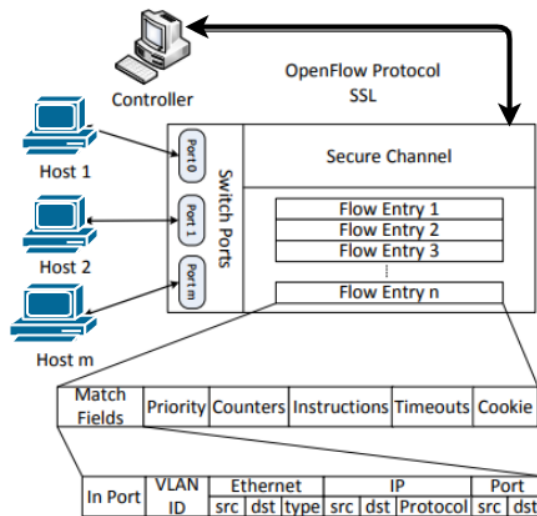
Controller

OpenFlow Protocol
SSL

Host 1

Host 2

Host m

Port 0

Port 1

Port m

Switch Ports

Secure Channel

Flow Entry 1
Flow Entry 2
Flow Entry 3
⋮
Flow Entry n

| Match Fields | Priority | Counters | Instructions | Timeouts | Cookie |
|---|---|---|---|---|---|

| In Port | VLAN ID | Ethernet | | | IP | | | Port | |
|---|---|---|---|---|---|---|---|---|---|
| | | src | dst | type | src | dst | Protocol | src | dst |